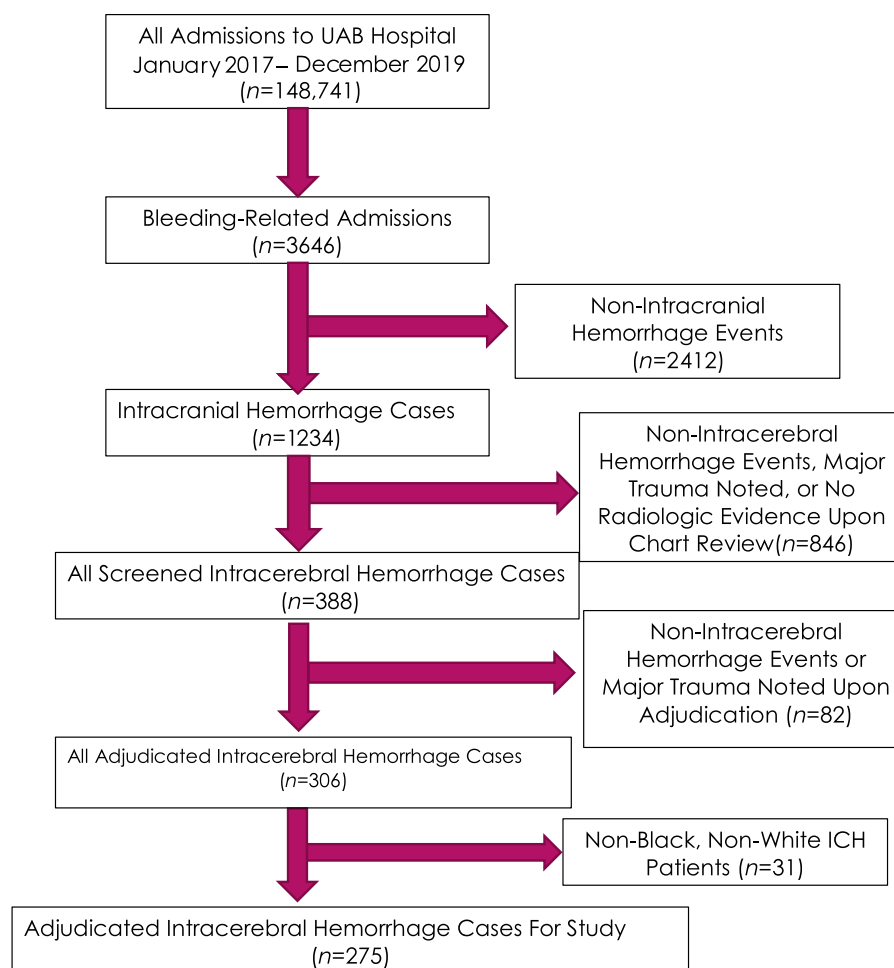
All Admissions to UAB Hospital January 2017– December 2019 ($n$=148,741)

Bleeding-Related Admissions ($n$=3646)

Non-Intracranial Hemorrhage Events ($n$=2412)

Intracranial Hemorrhage Cases ($n$=1234)

Non-Intracerebral Hemorrhage Events, Major Trauma Noted, or No Radiologic Evidence Upon Chart Review($n$=846)

All Screened Intracerebral Hemorrhage Cases ($n$=388)

Non-Intracerebral Hemorrhage Events or Major Trauma Noted Upon Adjudication ($n$=82)

All Adjudicated Intracerebral Hemorrhage Cases ($n$=306)

Non-Black, Non-White ICH Patients ($n$=31)

Adjudicated Intracerebral Hemorrhage Cases For Study ($n$=275)